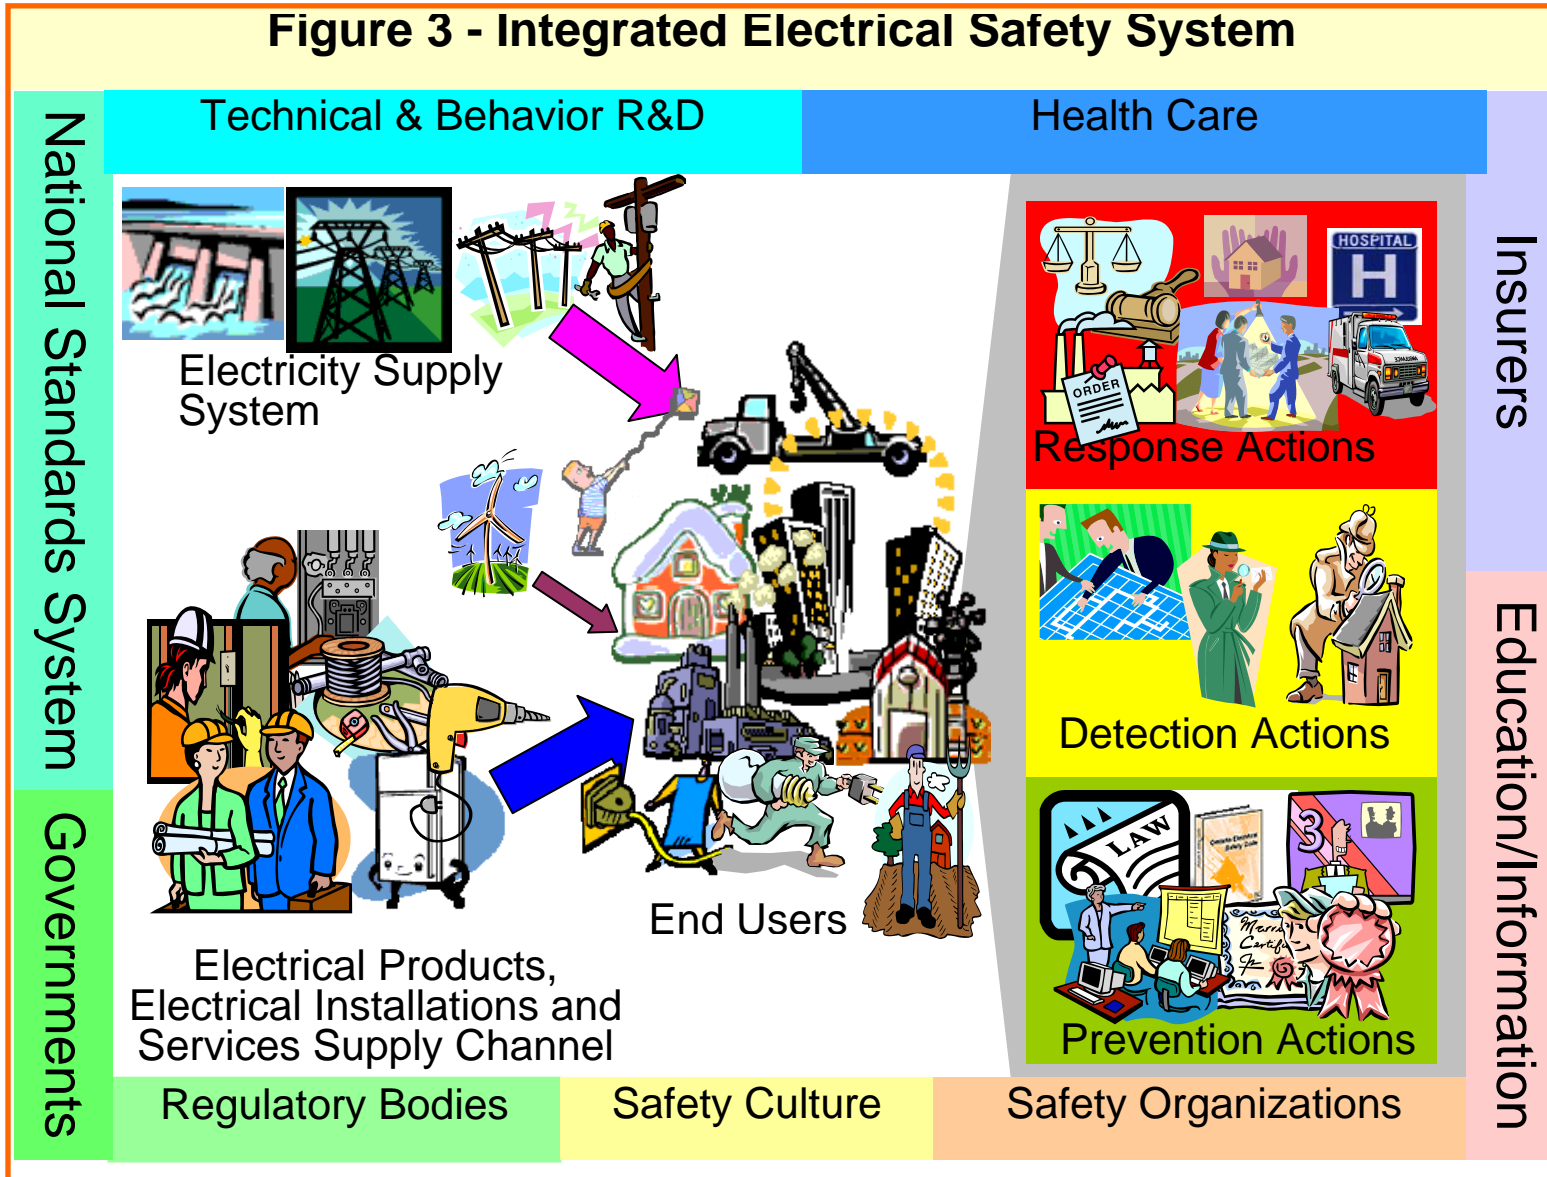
Figure 3 - Integrated Electrical Safety System

Technical & Behavior R&D

Health Care

National Standards System

Insurers

Electricity Supply System

HOSPITAL

H

ORDER

Response Actions

Detection Actions

LAW

Prevention Actions

End Users

Electrical Products, Electrical Installations and Services Supply Channel

Governments

Education/Information

Regulatory Bodies

Safety Culture

Safety Organizations